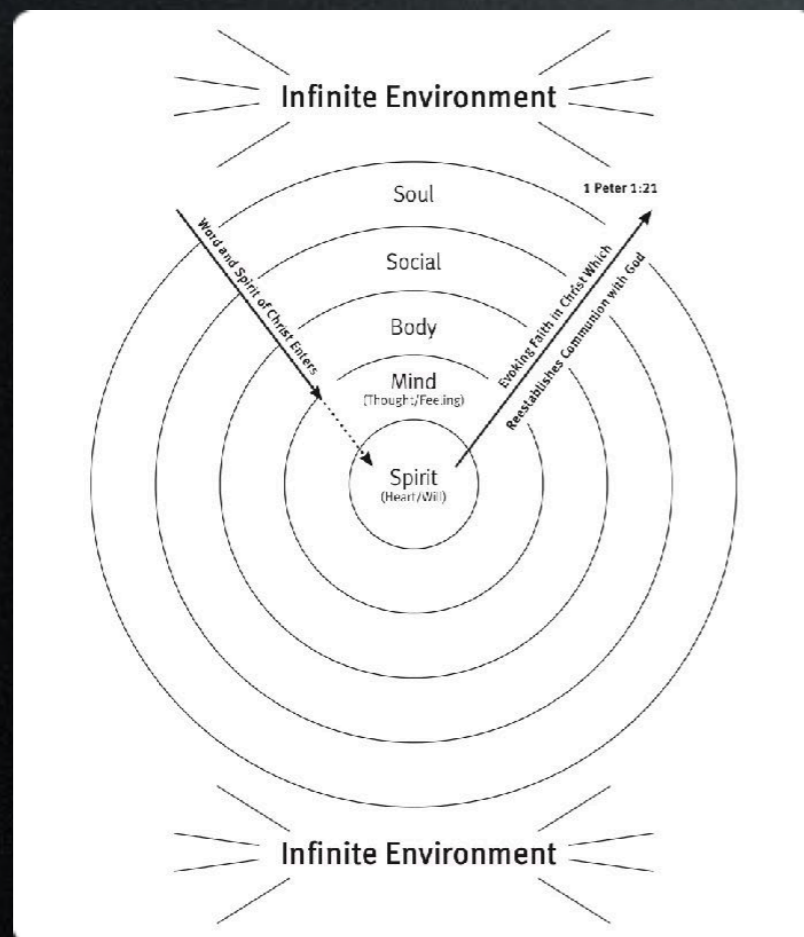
Infinite Environment

Soul

Social

Body

Mind
(Thought/Feeling)

Spirit
(Heart/Will)

Word and Spirit of Christ Enters

1 Peter 1:21

Evoking Faith in Christ Which Reestablishes Communion with God

Infinite Environment